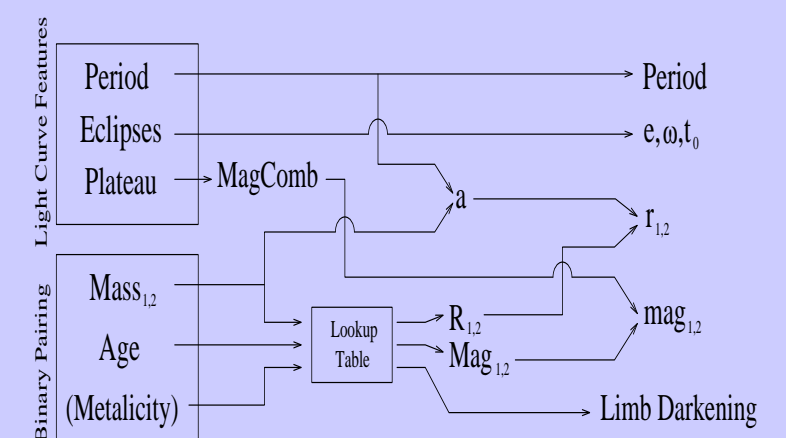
Light Curve Features

Period

Eclipses

Plateau

MagComb

Period

$e, \omega, t_0$

a

$r_{1,2}$

Binary Pairing

$Mass_{1,2}$

Age

(Metalicity)

Lookup Table

$R_{1,2}$

$Mag_{1,2}$

$mag_{1,2}$

Limb Darkening